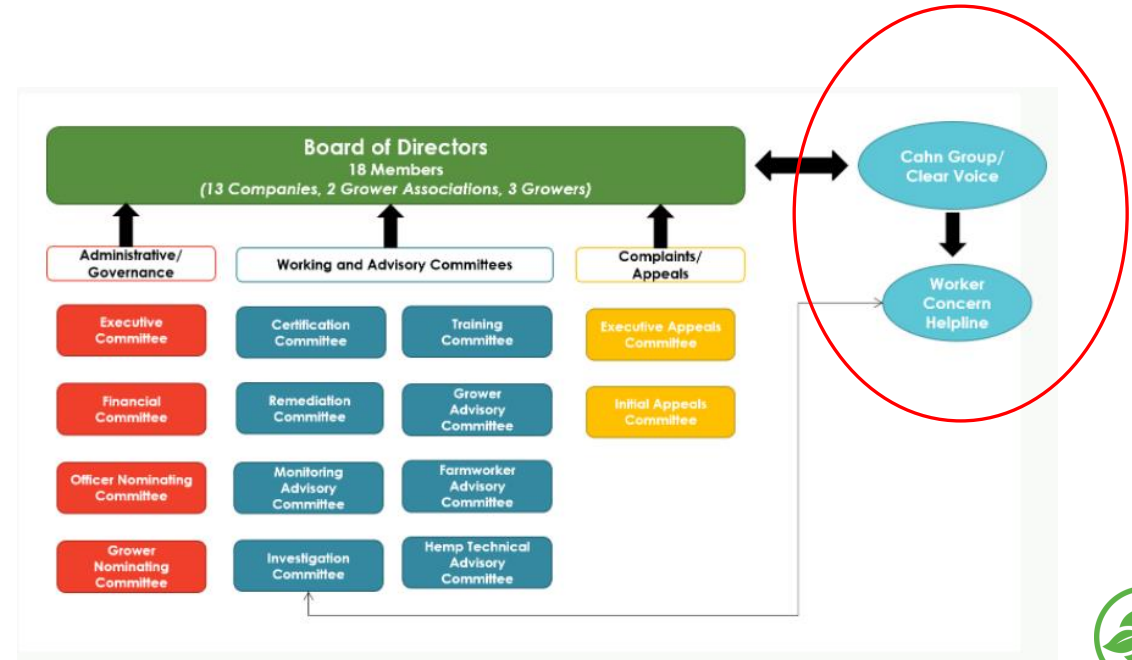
Board of Directors
18 Members
(13 Companies, 2 Grower Associations, 3 Growers)

Cahn Group/ Clear Voice

Worker Concern Helpline

Administrative/ Governance

Working and Advisory Committees

Complaints/ Appeals

Executive Committee

Financial Committee

Officer Nominating Committee

Grower Nominating Committee

Certification Committee

Training Committee

Remediation Committee

Grower Advisory Committee

Monitoring Advisory Committee

Farmworker Advisory Committee

Investigation Committee

Hemp Technical Advisory Committee

Executive Appeals Committee

Initial Appeals Committee